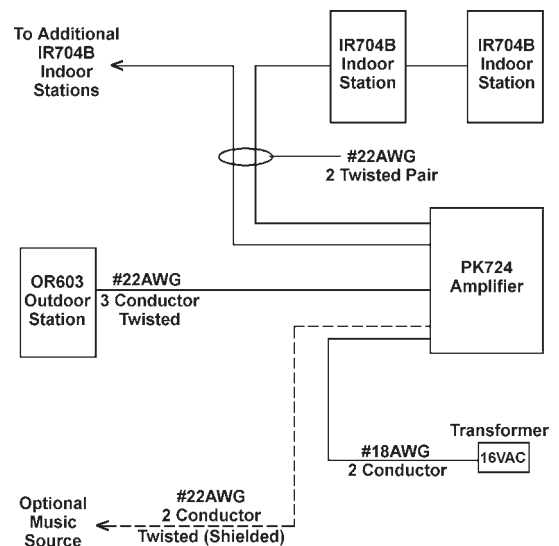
To Additional IR704B Indoor Stations

IR704B Indoor Station

IR704B Indoor Station

#22AWG 2 Twisted Pair

OR603 Outdoor Station

#22AWG 3 Conductor Twisted

PK724 Amplifier

Transformer

16VAC

#18AWG 2 Conductor

Optional Music Source

#22AWG 2 Conductor Twisted (Shielded)